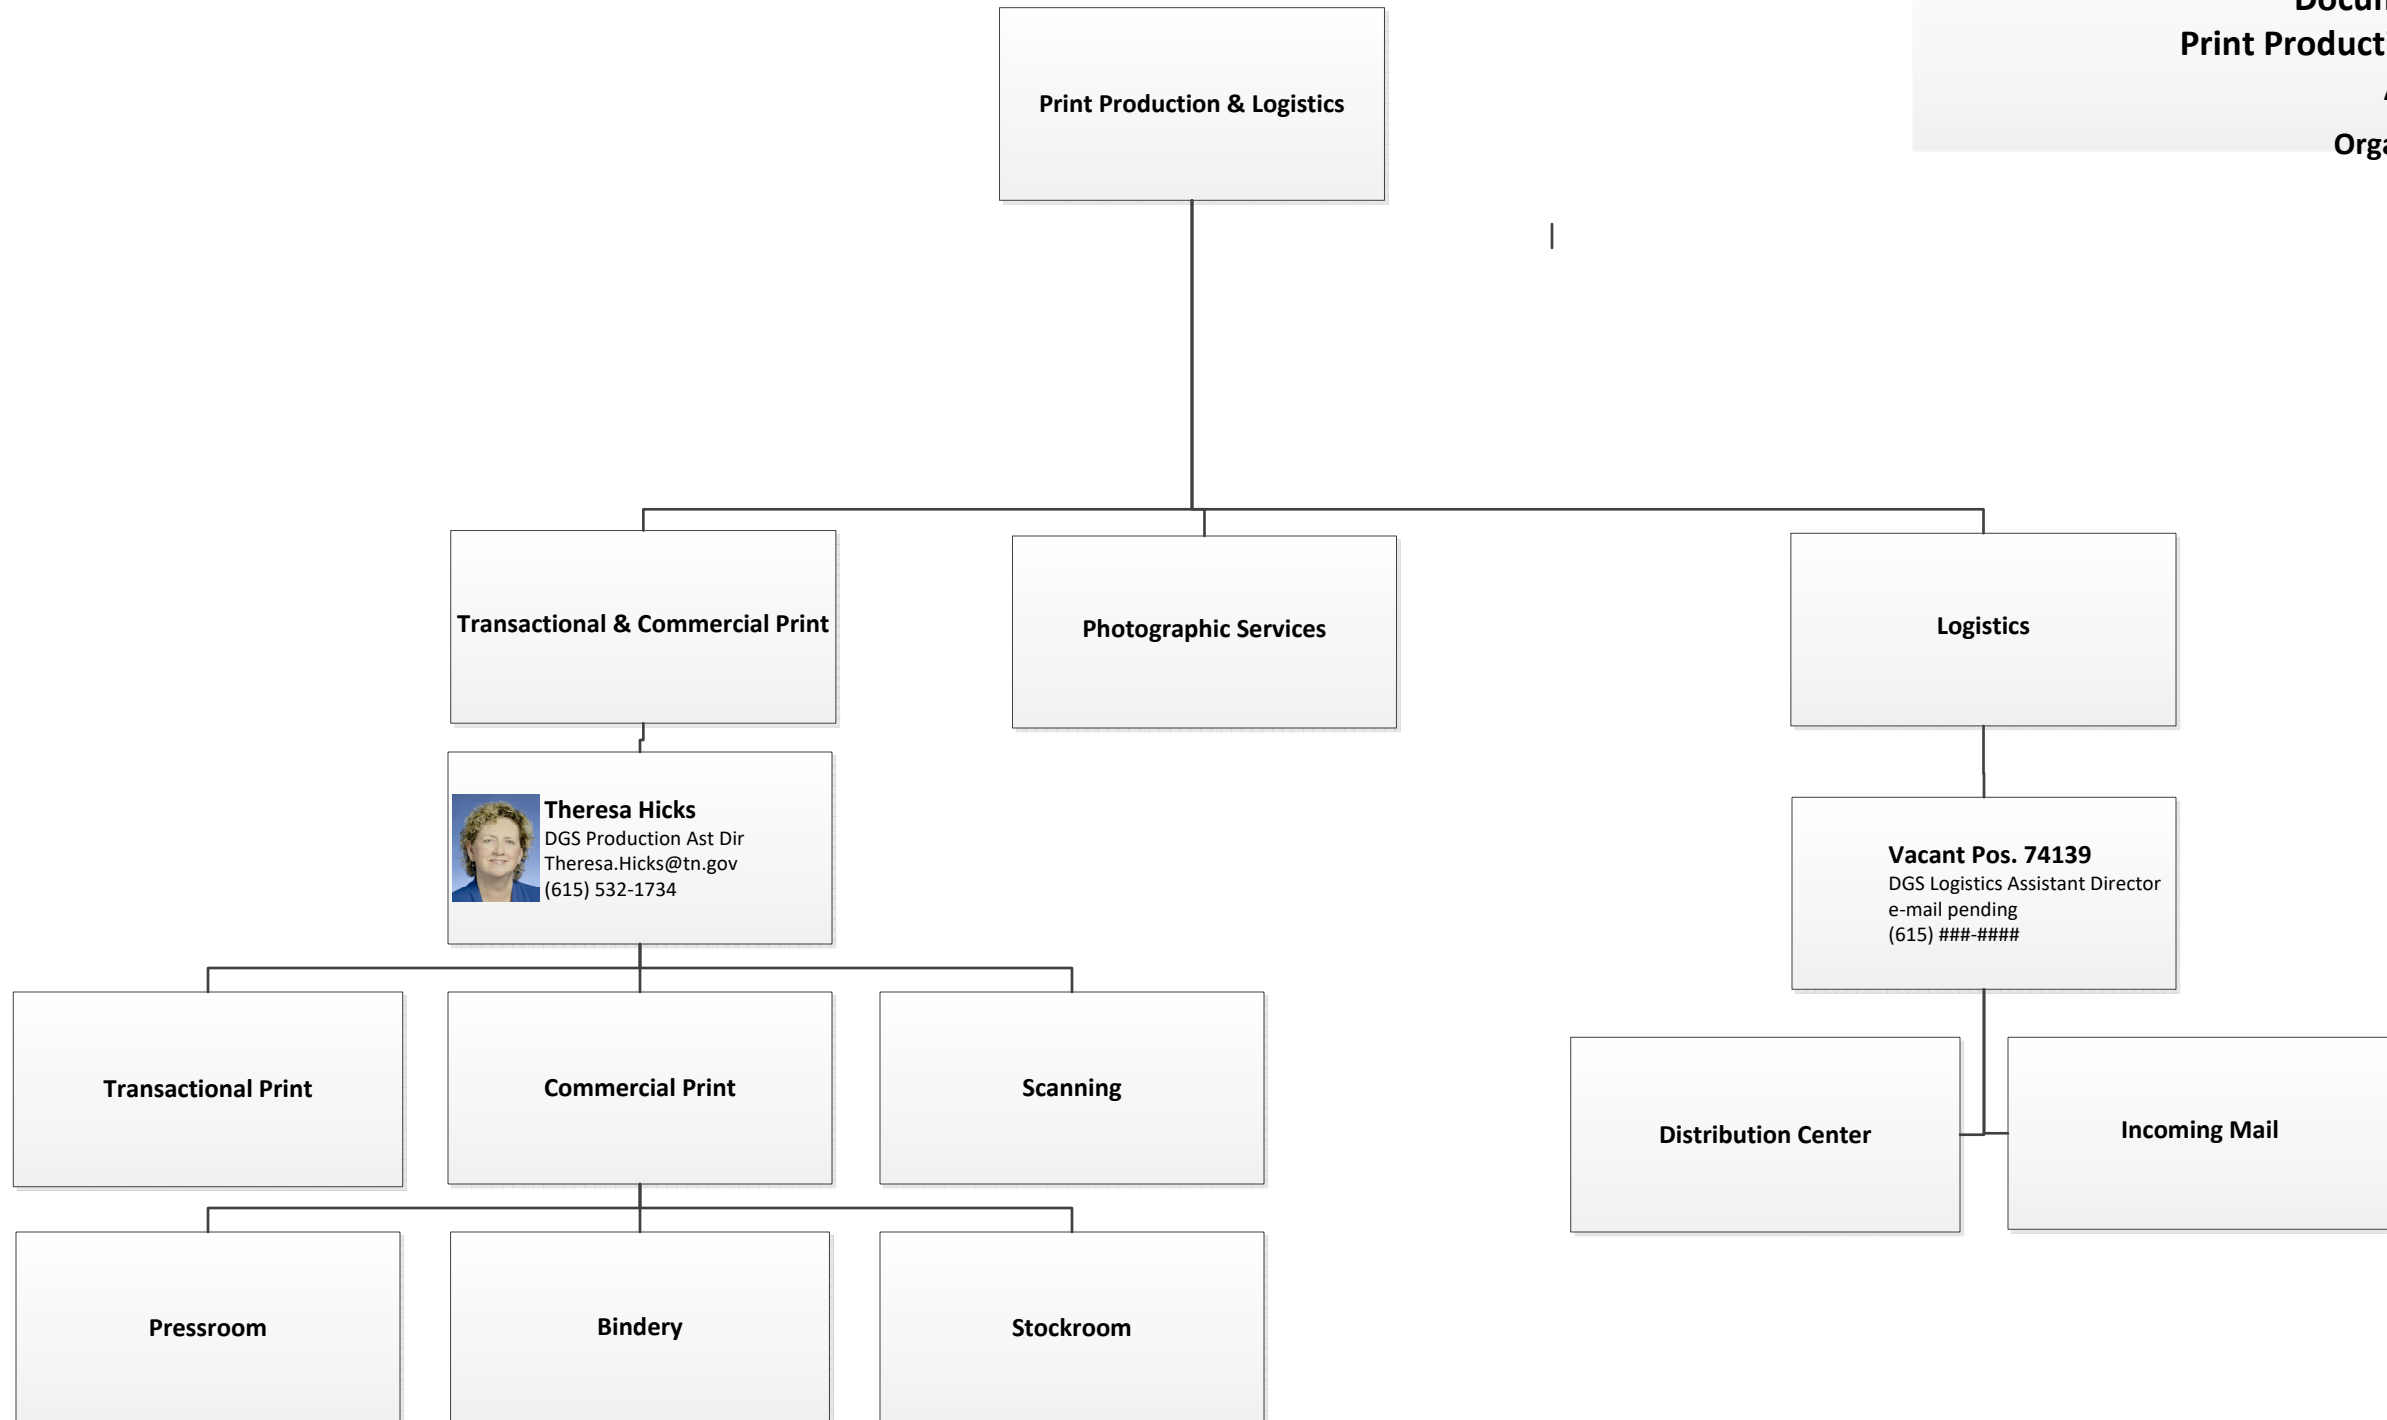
Docu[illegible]
Print Product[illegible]
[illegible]
Org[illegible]

Print Production & Logistics

Transactional & Commercial Print

Photographic Services

Logistics

Theresa Hicks
DGS Production Ast Dir
Theresa.Hicks@tn.gov
(615) 532-1734

Vacant Pos. 74139
DGS Logistics Assistant Director
e-mail pending
(615) ###-####

Transactional Print

Commercial Print

Scanning

Distribution Center

Incoming Mail

Pressroom

Bindery

Stockroom